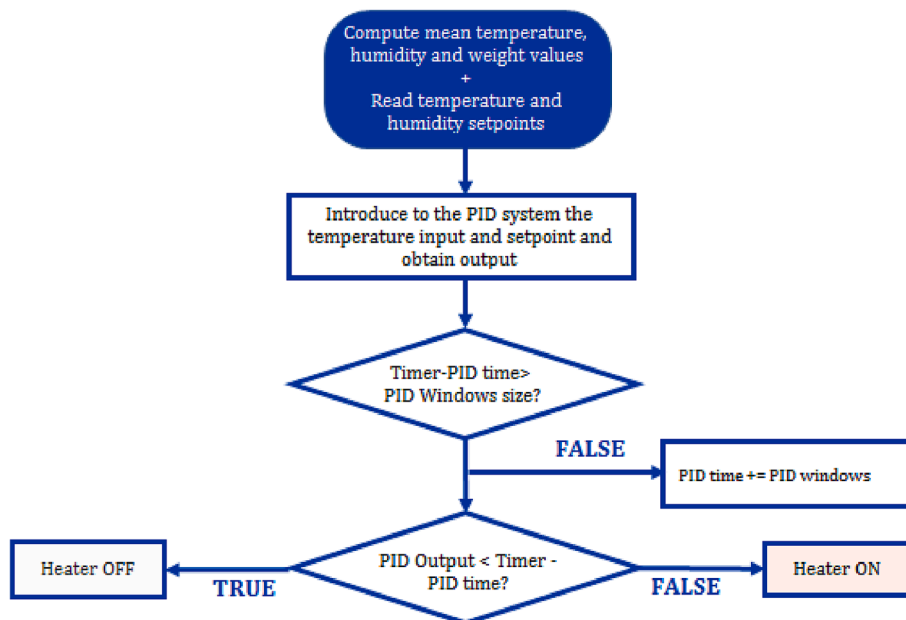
Compute mean temperature, humidity and weight values
+
Read temperature and humidity setpoints

Introduce to the PID system the temperature input and setpoint and obtain output

Timer-PID time> PID Windows size?

FALSE

PID time += PID windows

PID Output < Timer - PID time?

Heater OFF

TRUE

FALSE

Heater ON